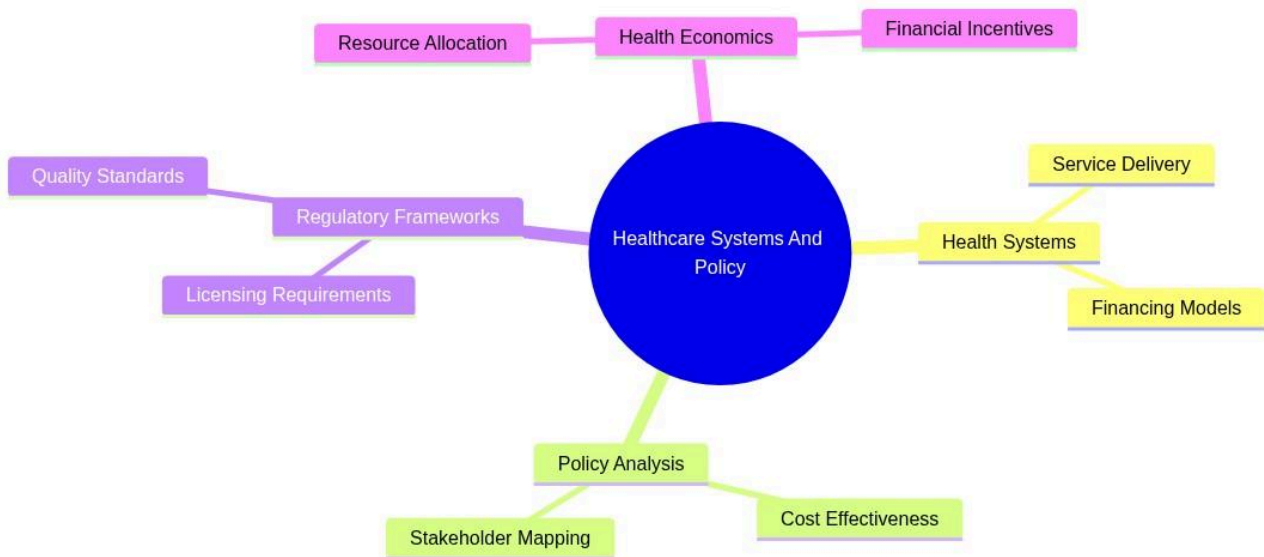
Healthcare Systems And Policy

Health Economics
Resource Allocation
Financial Incentives

Health Systems
Service Delivery
Financing Models

Policy Analysis
Stakeholder Mapping
Cost Effectiveness

Regulatory Frameworks
Quality Standards
Licensing Requirements